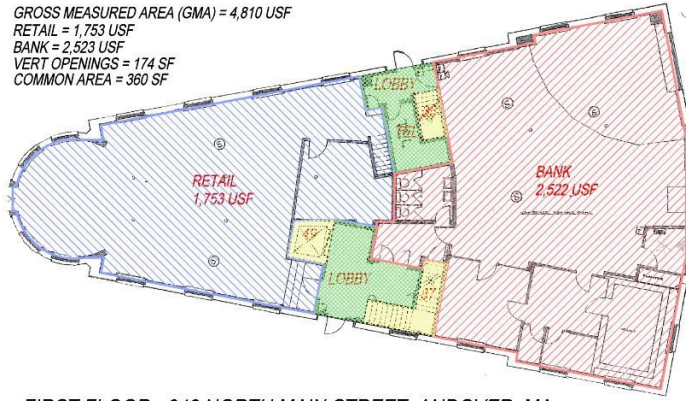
GROSS MEASURED AREA (GMA) = 4,810 USF
RETAIL = 1,753 USF
BANK = 2,523 USF
VERT OPENINGS = 174 SF
COMMON AREA = 360 SF

LOBBY

RETAIL
1,753 USF

BANK
2,522 USF

LOBBY

FIRST FLOOR - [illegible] NORTH MAIN STREET, ANDOVER, MA